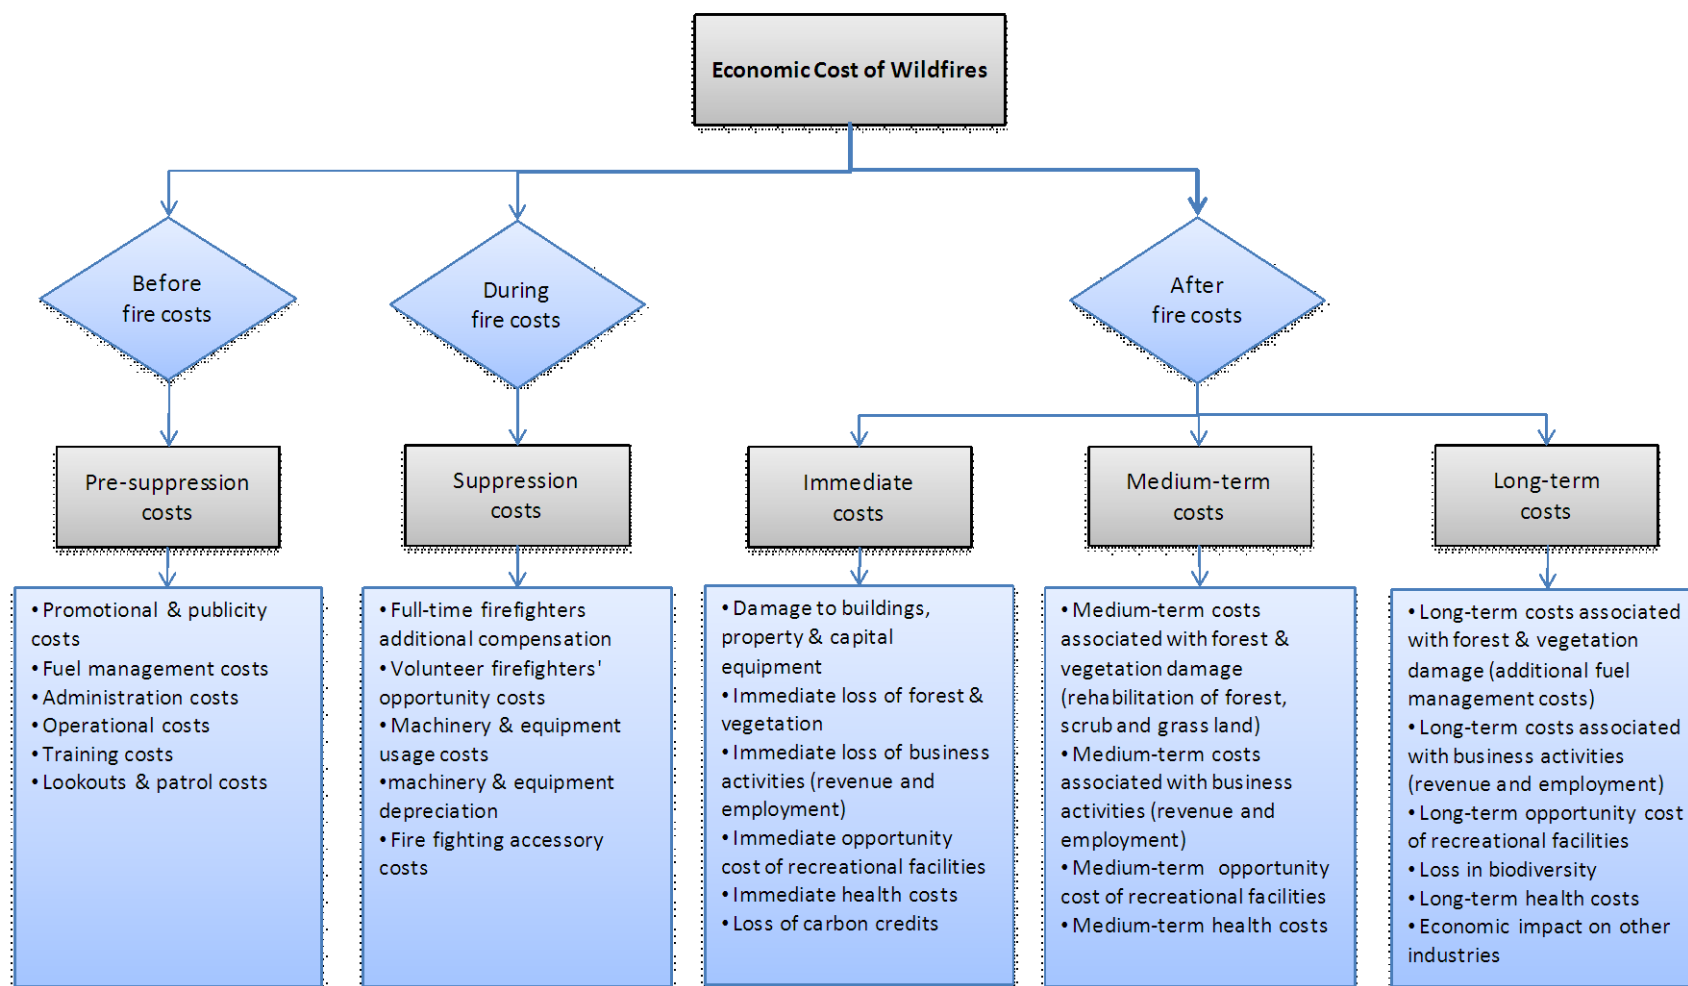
Economic Cost of Wildfires

Before fire costs

During fire costs

After fire costs

Pre-suppression costs

Suppression costs

Immediate costs

Medium-term costs

Long-term costs

• Promotional & publicity costs
• Fuel management costs
• Administration costs
• Operational costs
• Training costs
• Lookouts & patrol costs

• Full-time firefighters additional compensation
• Volunteer firefighters' opportunity costs
• Machinery & equipment usage costs
•machinery & equipment depreciation
• Fire fighting accessory costs

• Damage to buildings, property & capital equipment
• Immediate loss of forest & vegetation
• Immediate loss of business activities (revenue and employment)
• Immediate opportunity cost of recreational facilities
• Immediate health costs
• Loss of carbon credits

• Medium-term costs associated with forest & vegetation damage (rehabilitation of forest, scrub and grass land)
• Medium-term costs associated with business activities (revenue and employment)
• Medium-term opportunity cost of recreational facilities
• Medium-term health costs

• Long-term costs associated with forest & vegetation damage (additional fuel management costs)
• Long-term costs associated with business activities (revenue and employment)
• Long-term opportunity cost of recreational facilities
• Loss in biodiversity
• Long-term health costs
• Economic impact on other industries